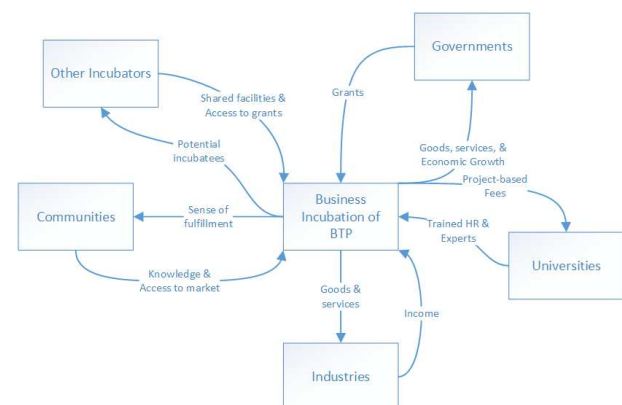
Other Incubators

Governments

Shared facilities & Access to grants

Grants

Potential incubatees

Goods, services, & Economic Growth

Project-based Fees

Communities

Sense of fulfillment

Business Incubation of BTP

Trained HR & Experts

Universities

Knowledge & Access to market

Goods & services

Income

Industries